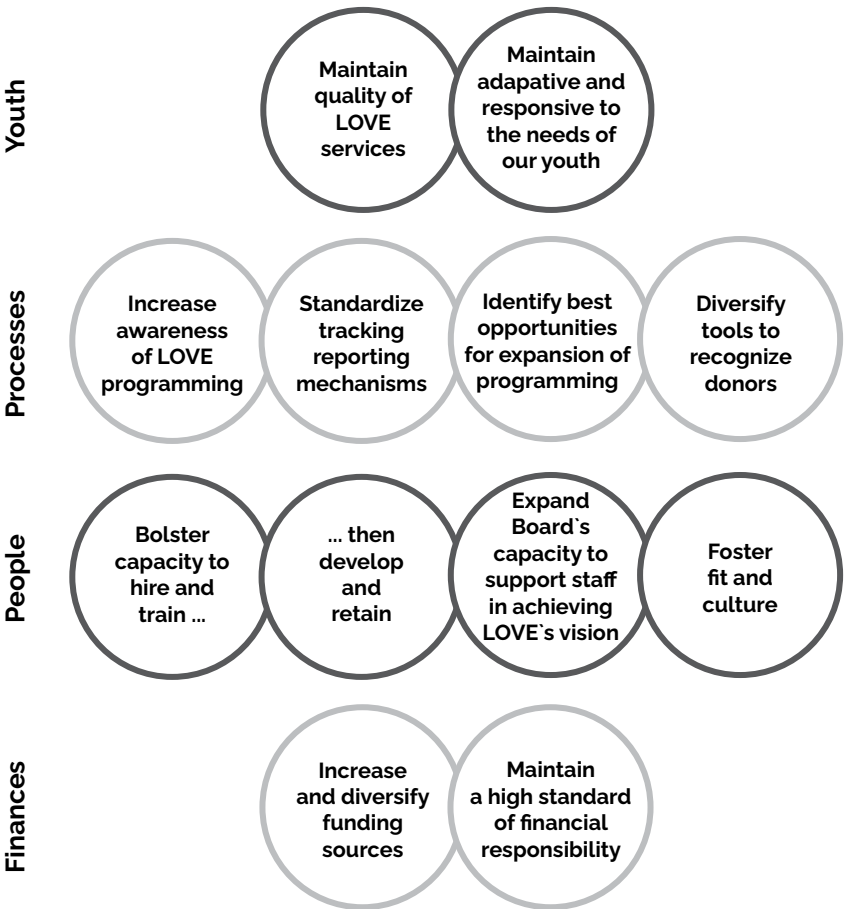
Youth

Maintain quality of LOVE services

Maintain adapative and responsive to the needs of our youth

Processes

Increase awareness of LOVE programming

Standardize tracking reporting mechanisms

Identify best opportunities for expansion of programming

Diversify tools to recognize donors

People

Bolster capacity to hire and train ...

... then develop and retain

Expand Board`s capacity to support staff in achieving LOVE`s vision

Foster fit and culture

Finances

Increase and diversify funding sources

Maintain a high standard of financial responsibility